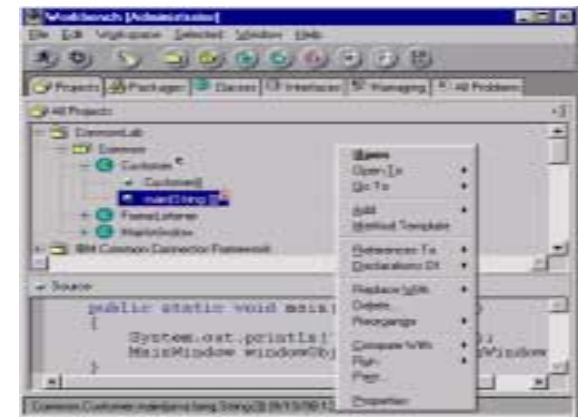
Workbench [Administrator]

File Edit Workspace Selected Window Help

Projects Packages Classes Interfaces Managing All Problems

All Projects

CommonLab
Common
Customer
Customer()
main(String[])
FrameListener
MainWindow
IBM Common Connector Framework

Source

public static void main(
{
System.out.println(
MainWindow windowObj

Open
Open To
Go To
Add
Method Template
References To
Declarations Of
Replace With
Delete
Reorganize
Compare With
Run
Print
Properties

Common.Customer.main(java.lang.String[]) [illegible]